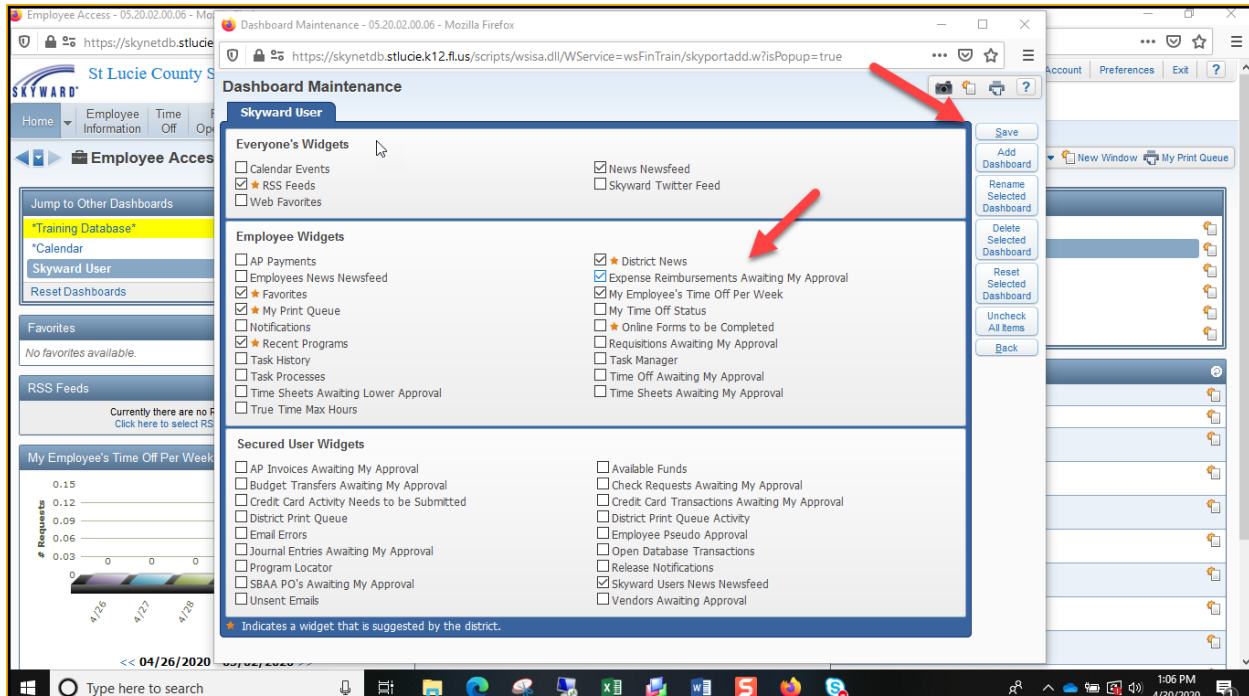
Employee Access - 05.20.02.00.06 - Mo

https://skynetdb.stlucie

St Lucie County S

SKYWARD

Home

Employee Information

Time Off

Employee Acces

Jump to Other Dashboards

*Training Database*

*Calendar

Skyward User

Reset Dashboards

Favorites

No favorites available.

RSS Feeds

Currently there are no R

Click here to select RS

My Employee's Time Off Per Week

0.15

0.12

0.09

0.06

0.03

0

# Requests

4/26

4/27

4/28

<< 04/26/2020

Account

Preferences

Exit

?

New Window

My Print Queue

Dashboard Maintenance - 05.20.02.00.06 - Mozilla Firefox

https://skynetdb.stlucie.k12.fl.us/scripts/wsisa.dll/WService=wsFinTrain/skyportadd.w?isPopup=true

Dashboard Maintenance

Skyward User

Save

Add Dashboard

Rename Selected Dashboard

Delete Selected Dashboard

Reset Selected Dashboard

Uncheck All Items

Back

Everyone's Widgets

Calendar Events

★ RSS Feeds

Web Favorites

News Newsfeed

Skyward Twitter Feed

Employee Widgets

AP Payments

Employees News Newsfeed

★ Favorites

★ My Print Queue

Notifications

★ Recent Programs

Task History

Task Processes

Time Sheets Awaiting Lower Approval

True Time Max Hours

★ District News

Expense Reimbursements Awaiting My Approval

My Employee's Time Off Per Week

My Time Off Status

★ Online Forms to be Completed

Requisitions Awaiting My Approval

Task Manager

Time Off Awaiting My Approval

Time Sheets Awaiting My Approval

Secured User Widgets

AP Invoices Awaiting My Approval

Budget Transfers Awaiting My Approval

Credit Card Activity Needs to be Submitted

District Print Queue

Email Errors

Journal Entries Awaiting My Approval

Program Locator

SBAA PO's Awaiting My Approval

Unsent Emails

Available Funds

Check Requests Awaiting My Approval

Credit Card Transactions Awaiting My Approval

District Print Queue Activity

Employee Pseudo Approval

Open Database Transactions

Release Notifications

Skyward Users News Newsfeed

Vendors Awaiting Approval

★ Indicates a widget that is suggested by the district.

Type here to search

1:06 PM

4/30/2020